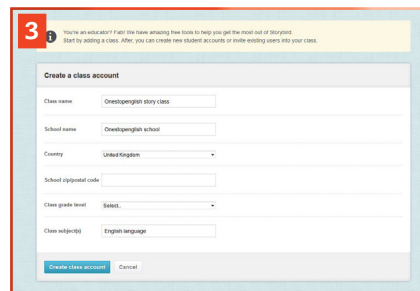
3

You're an educator? Fab! We have amazing free tools to help you get the most out of Storybird. Start by adding a class. After, you can create new student accounts or invite existing users into your class.

Create a class account

Class name: Onestopenglish story class

School name: Onestopenglish school

Country: United Kingdom

School zip/postal code:

Class grade level: Select..

Class subject(s): English language

Create class account | Cancel